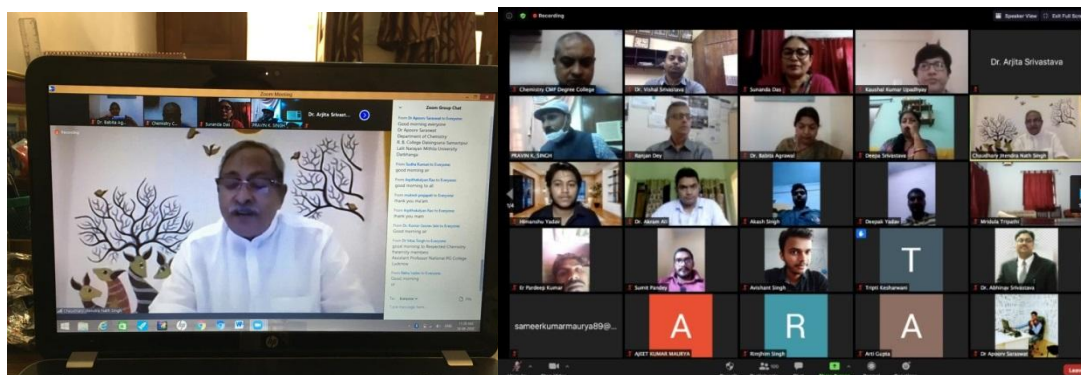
Zoom Meeting
Dr. Babita Ag...
Chemistry C...
Sunanda Das
PRAVIN K. SINGH
Dr. Arjita Srivast...
Zoom Group Chat
From Dr Apoorv Saraswat to Everyone:
Good morning everyone
Dr Apoorv Saraswat
Department of Chemistry
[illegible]
good morning sir
good morning to all
thank you ma'am
good morning sir
thank you ma'am
Good morning sir
Good morning
Recording
Chaudhary Jitendra Nath Singh
Recording
Speaker View
Exit Full Screen
Chemistry CMP Degree College
Dr. Vishal Srivastava
Sunanda Das
Kaushal Kumar Upadhyay
Dr. Arjita Srivastava
PRAVIN K. SINGH
Ranjan Dey
Dr. Babita Agrawal
Deepa Srivastava
Chaudhary Jitendra Nath Singh
Himanshu Yadav
Dr. Akram Ali
Akash Singh
Deepak Yadav
Mridula Tripathi
Dr Pardeep Kumar
Sumit Pandey
Avishant Singh
T
Tripti Kesharwani
Dr. Abhinav Srivastava
sameerkumarmaurya89@...
A
AJEET KUMAR MAURYA
R
Ringhrin Singh
A
Arti Gupta
Dr Apoorv Saraswat